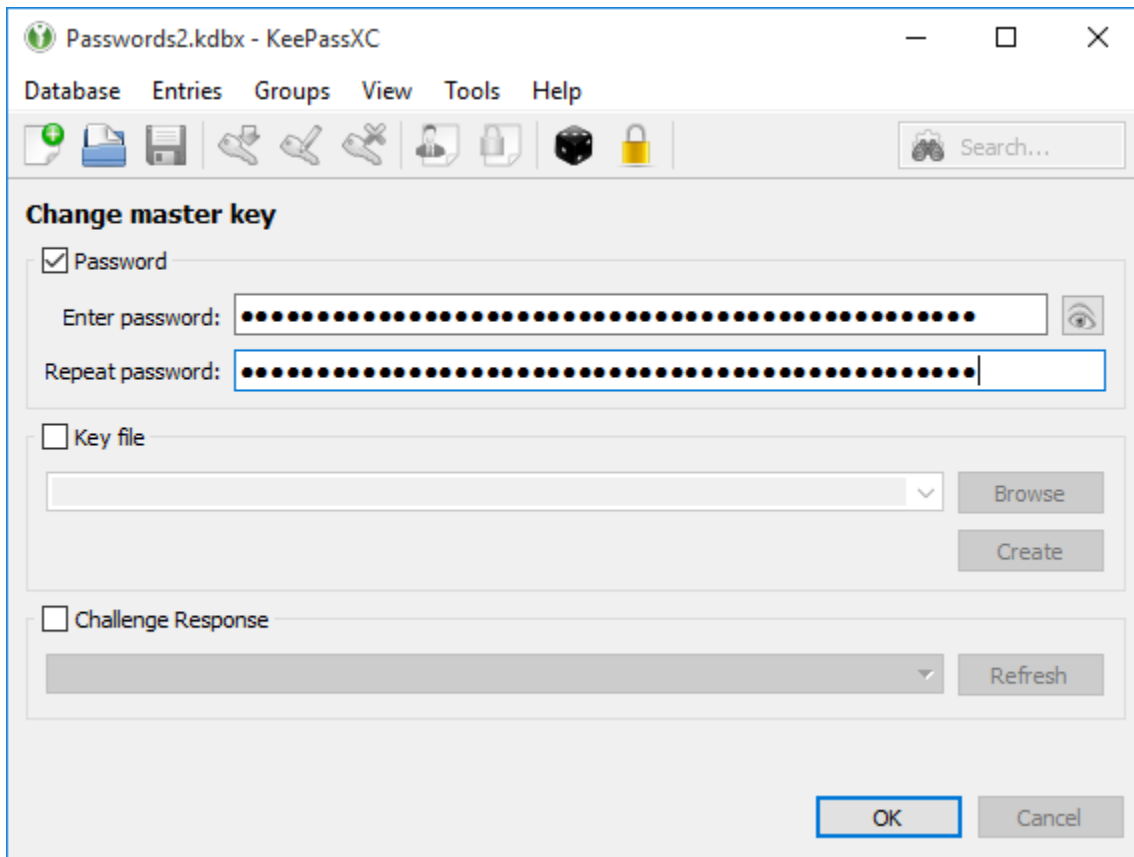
Passwords2.kdbx - KeePassXC

Database Entries Groups View Tools Help

Search...

Change master key

Password

Enter password: ●●●●●●●●●●●●●●●●●●●●●●●●●●●●●●●●●●●●●●●●●●●●●●●●●

Repeat password: ●●●●●●●●●●●●●●●●●●●●●●●●●●●●●●●●●●●●●●●●●●●●●●●●●

Key file

Browse

Create

Challenge Response

Refresh

OK Cancel